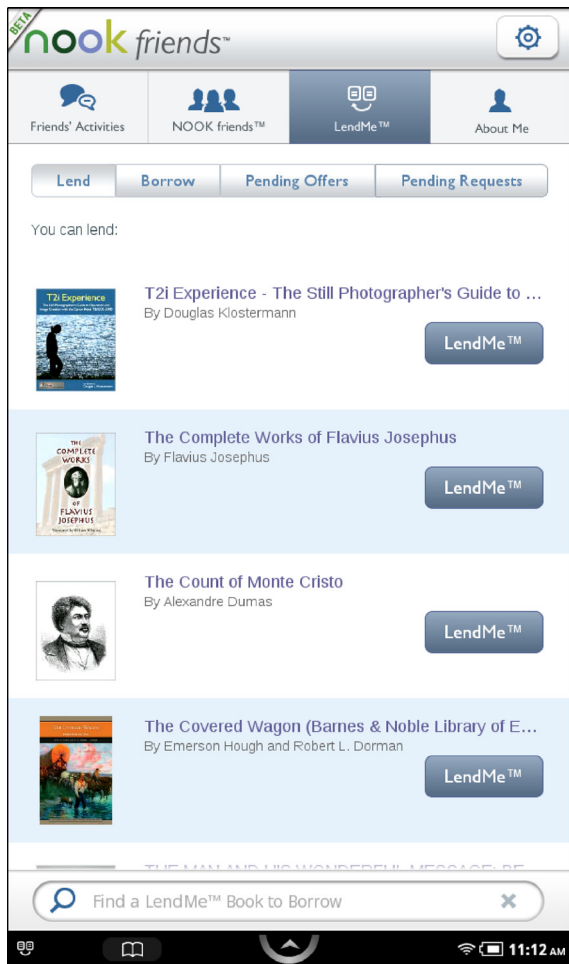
BETA nook friends™

Friends' Activities
NOOK friends™
LendMe™
About Me

Lend | Borrow | Pending Offers | Pending Requests

You can lend:

T2i Experience

T2i Experience - The Still Photographer's Guide to ...
By Douglas Klostermann
LendMe™

THE COMPLETE WORKS OF FLAVIUS JOSEPHUS

The Complete Works of Flavius Josephus
By Flavius Josephus
LendMe™

The Count of Monte Cristo
By Alexandre Dumas
LendMe™

The Covered Wagon

The Covered Wagon (Barnes & Noble Library of E...
By Emerson Hough and Robert L. Dorman
LendMe™

THE MAN AND HIS WONDERFUL MESSAGE: BE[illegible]

Find a LendMe™ Book to Borrow

11:12 AM